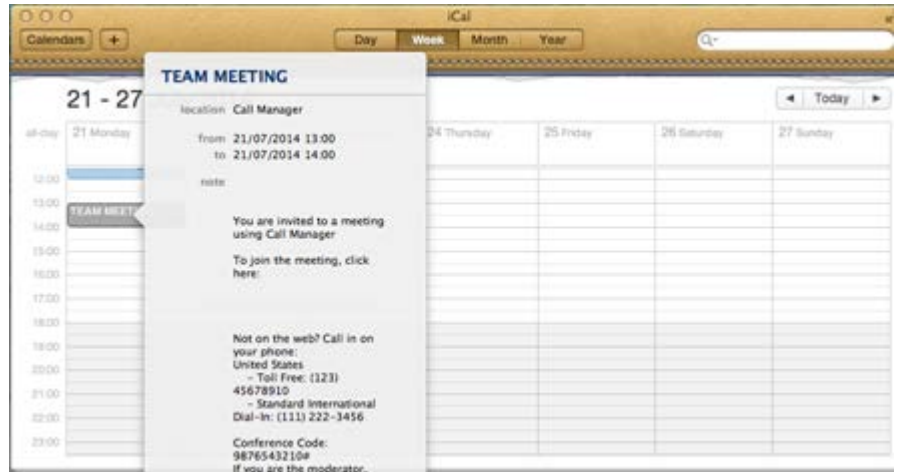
iCal

Calendars +

Day Week Month Year

21 - 27

Today

all-day 21 Monday

24 Thursday 25 Friday 26 Saturday 27 Sunday

12:00
13:00
14:00
15:00
16:00
17:00
18:00
19:00
20:00
21:00
22:00
23:00

TEAM MEET

TEAM MEETING

location Call Manager

from 21/07/2014 13:00
to 21/07/2014 14:00

note

You are invited to a meeting using Call Manager

To join the meeting, click here:

Not on the web? Call in on your phone:
United States
– Toll Free: (123) 45678910
– Standard International Dial-In: (111) 222-3456

Conference Code: 9876543210#
If you are the moderator, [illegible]